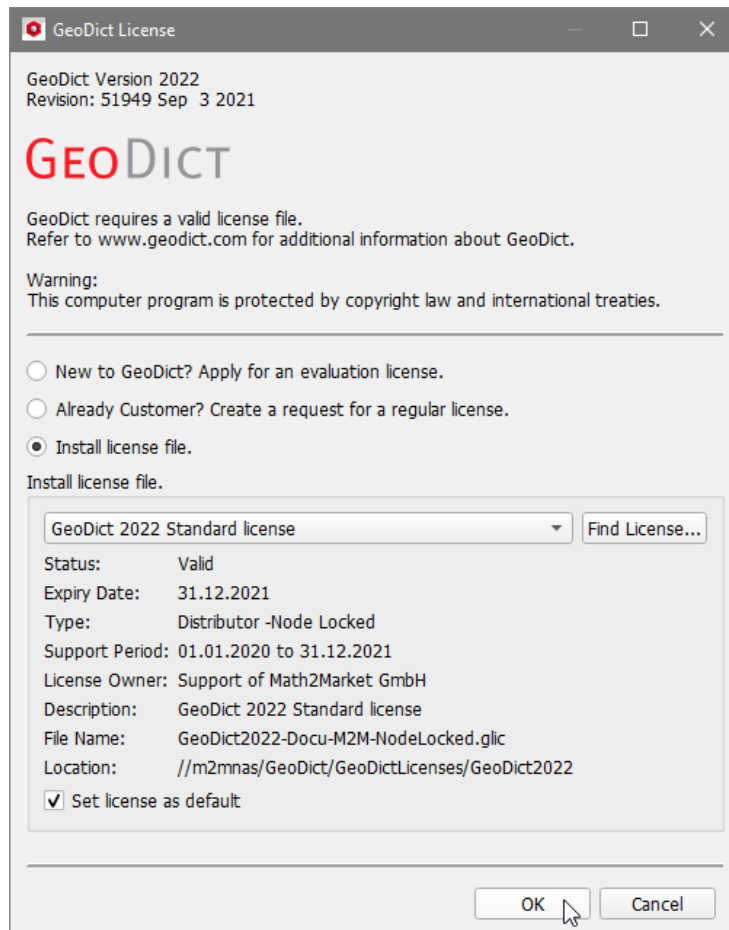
GeoDict License

GeoDict Version 2022
Revision: 51949 Sep 3 2021

GEODICT

GeoDict requires a valid license file.
Refer to www.geodict.com for additional information about GeoDict.

Warning:
This computer program is protected by copyright law and international treaties.

New to GeoDict? Apply for an evaluation license.

Already Customer? Create a request for a regular license.

Install license file.

Install license file.

GeoDict 2022 Standard license

Find License...

| | |
|---|---|
| Status: | Valid |
| Expiry Date: | 31.12.2021 |
| Type: | Distributor -Node Locked |
| Support Period: | 01.01.2020 to 31.12.2021 |
| License Owner: | Support of Math2Market GmbH |
| Description: | GeoDict 2022 Standard license |
| File Name: | GeoDict2022-Docu-M2M-NodeLocked.glic |
| Location: | //m2mnas/GeoDict/GeoDictLicenses/GeoDict2022 |

Set license as default

OK

Cancel